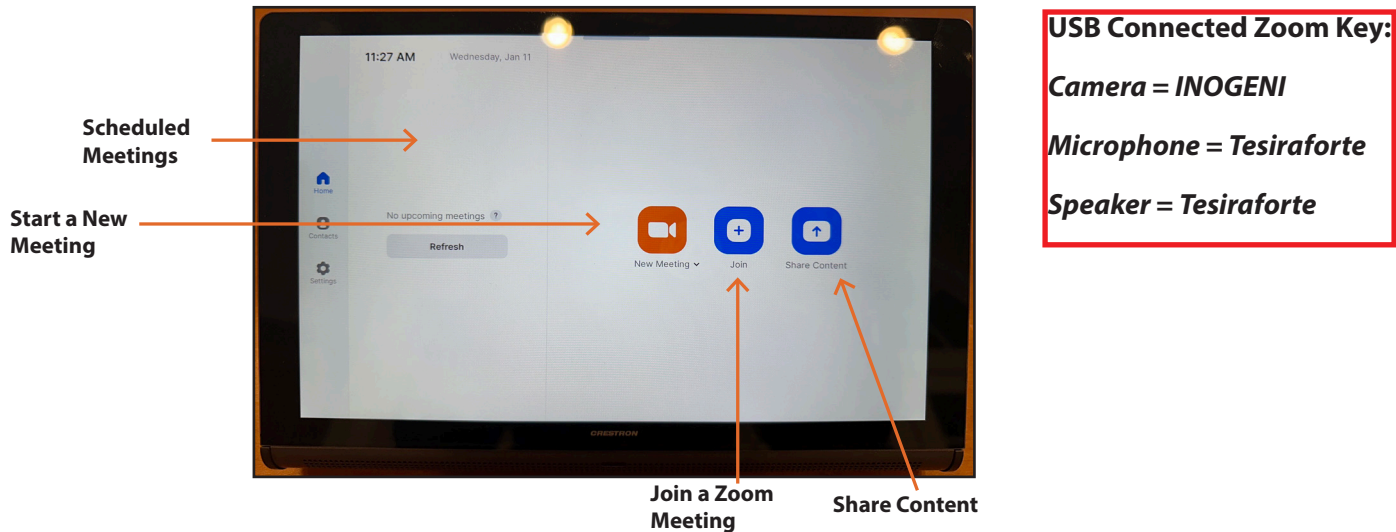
Scheduled Meetings

Start a New Meeting

11:27 AM Wednesday, Jan 11

Home

Contacts

Settings

No upcoming meetings ?

Refresh

New Meeting

Join

Share Content

CRESTRON

Join a Zoom Meeting

Share Content

USB Connected Zoom Key:

Camera = INOGENI

Microphone = Tesiraforte

Speaker = Tesiraforte